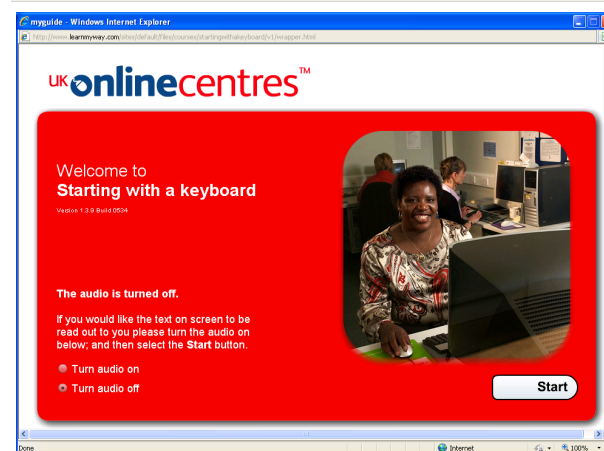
myguide - Windows Internet Explorer

http://www.learnmyway.com/sites/default/files/courses/startingwithakeyboard/v1/wrapper.html

UK online centres™

Welcome to
Starting with a keyboard

Version 1.3.9 Build 0534

The audio is turned off.

If you would like the text on screen to be read out to you please turn the audio on below; and then select the Start button.

Turn audio on
Turn audio off

Start

Done
Internet
100%